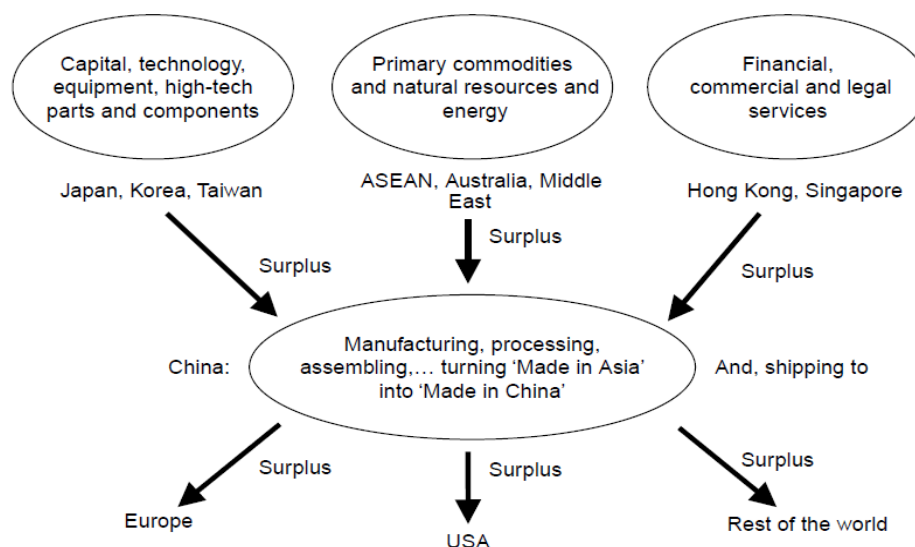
Capital, technology, equipment, high-tech parts and components

Primary commodities and natural resources and energy

Financial, commercial and legal services

Japan, Korea, Taiwan

ASEAN, Australia, Middle East

Hong Kong, Singapore

Surplus

Surplus

Surplus

China:

Manufacturing, processing, assembling,… turning 'Made in Asia' into 'Made in China'

And, shipping to

Surplus

Surplus

Surplus

Europe

USA

Rest of the world